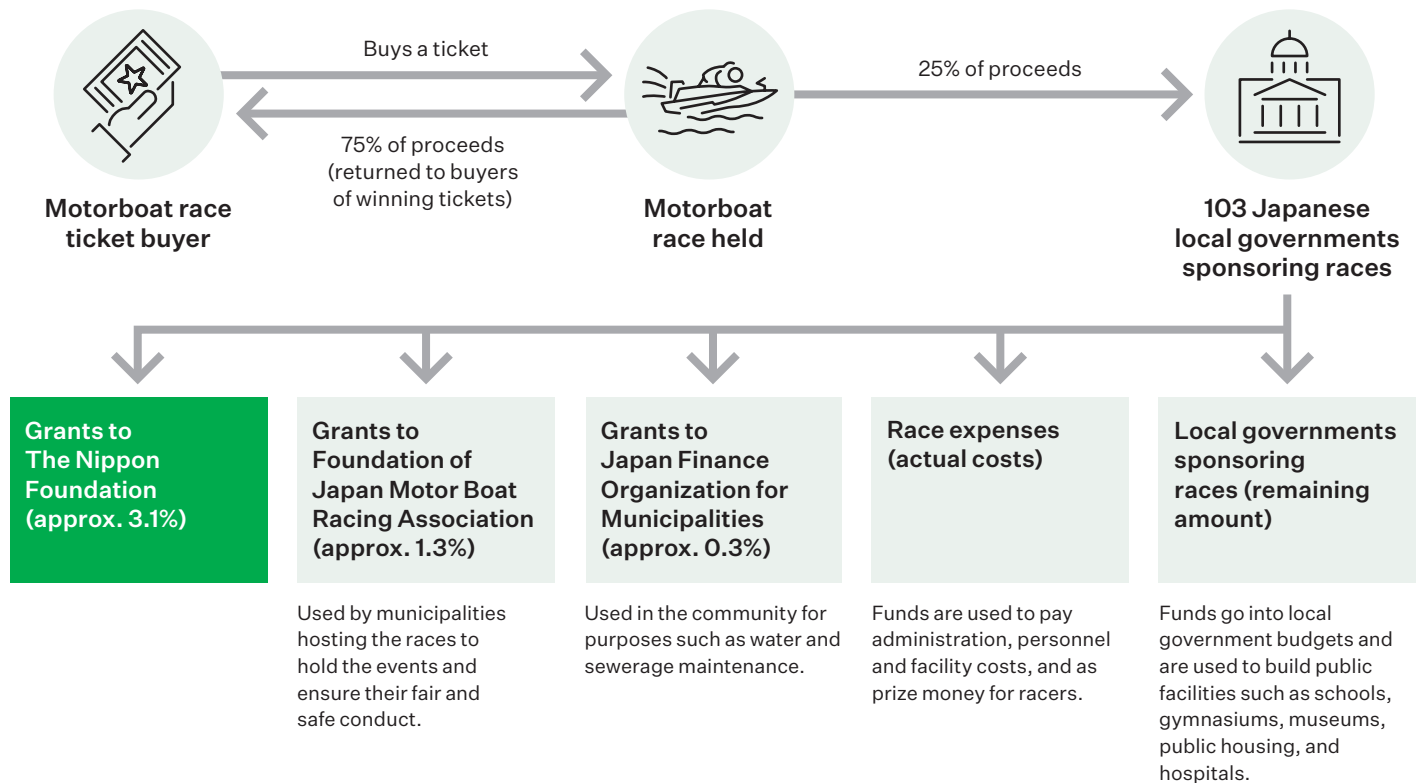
Buys a ticket

75% of proceeds (returned to buyers of winning tickets)

25% of proceeds

Motorboat race ticket buyer

Motorboat race held

103 Japanese local governments sponsoring races

Grants to The Nippon Foundation (approx. 3.1%)

Grants to Foundation of Japan Motor Boat Racing Association (approx. 1.3%)

Used by municipalities hosting the races to hold the events and ensure their fair and safe conduct.

Grants to Japan Finance Organization for Municipalities (approx. 0.3%)

Used in the community for purposes such as water and sewerage maintenance.

Race expenses (actual costs)

Funds are used to pay administration, personnel and facility costs, and as prize money for racers.

Local governments sponsoring races (remaining amount)

Funds go into local government budgets and are used to build public facilities such as schools, gymnasiums, museums, public housing, and hospitals.